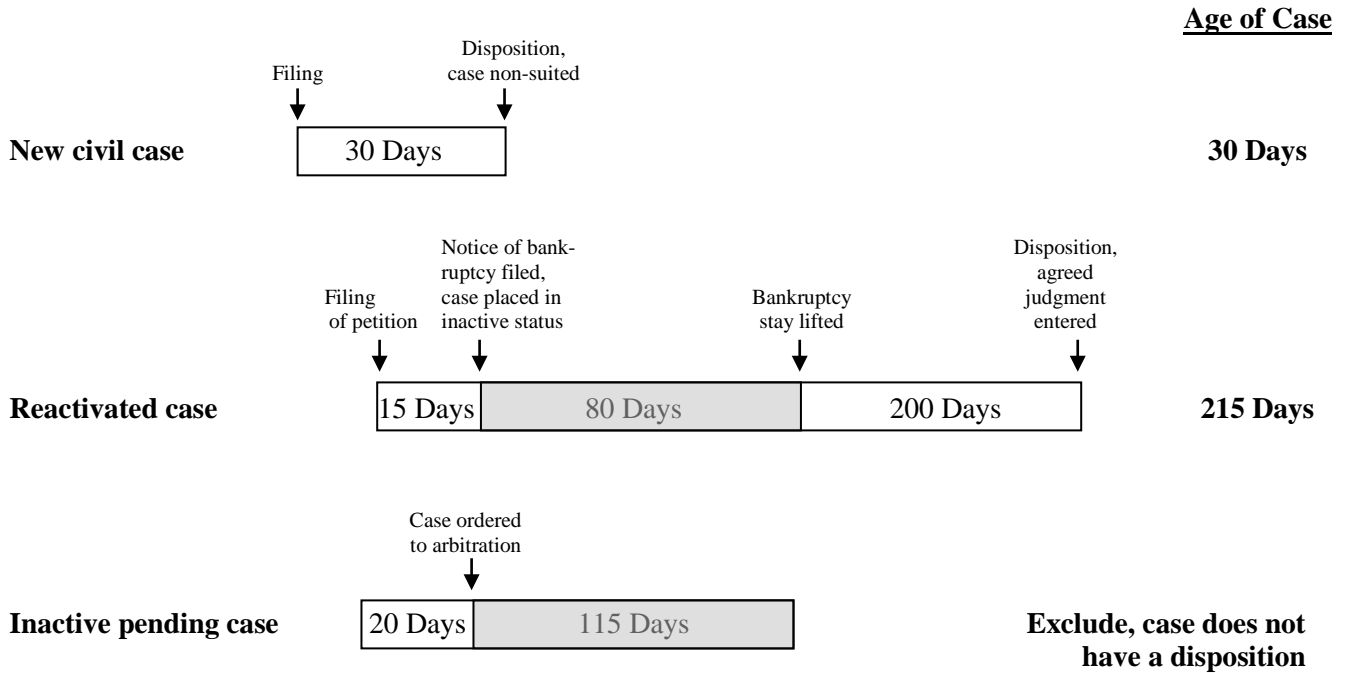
Age of Case

Filing

Disposition, case non-suited

New civil case

30 Days

30 Days

Filing of petition

Notice of bankruptcy filed, case placed in inactive status

Bankruptcy stay lifted

Disposition, agreed judgment entered

Reactivated case

15 Days

80 Days

200 Days

215 Days

Case ordered to arbitration

Inactive pending case

20 Days

115 Days

Exclude, case does not have a disposition